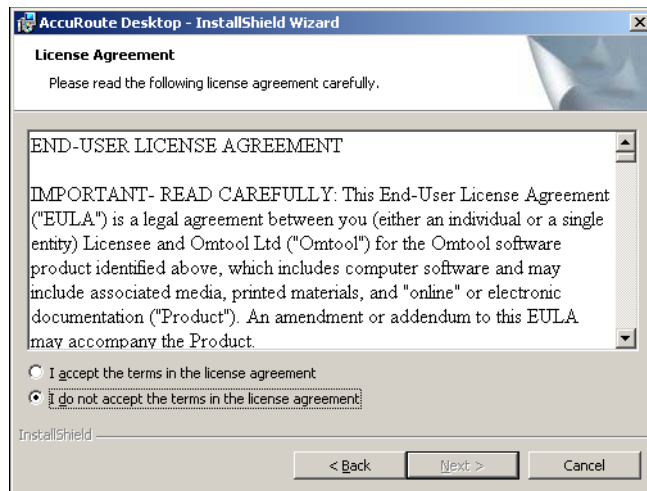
AccuRoute Desktop - InstallShield Wizard

License Agreement

Please read the following license agreement carefully.

END-USER LICENSE AGREEMENT

IMPORTANT- READ CAREFULLY: This End-User License Agreement ("EULA") is a legal agreement between you (either an individual or a single entity) Licensee and Omtool Ltd ("Omtool") for the Omtool software product identified above, which includes computer software and may include associated media, printed materials, and "online" or electronic documentation ("Product"). An amendment or addendum to this EULA may accompany the Product.

I accept the terms in the license agreement

I do not accept the terms in the license agreement

InstallShield

< Back

Next >

Cancel